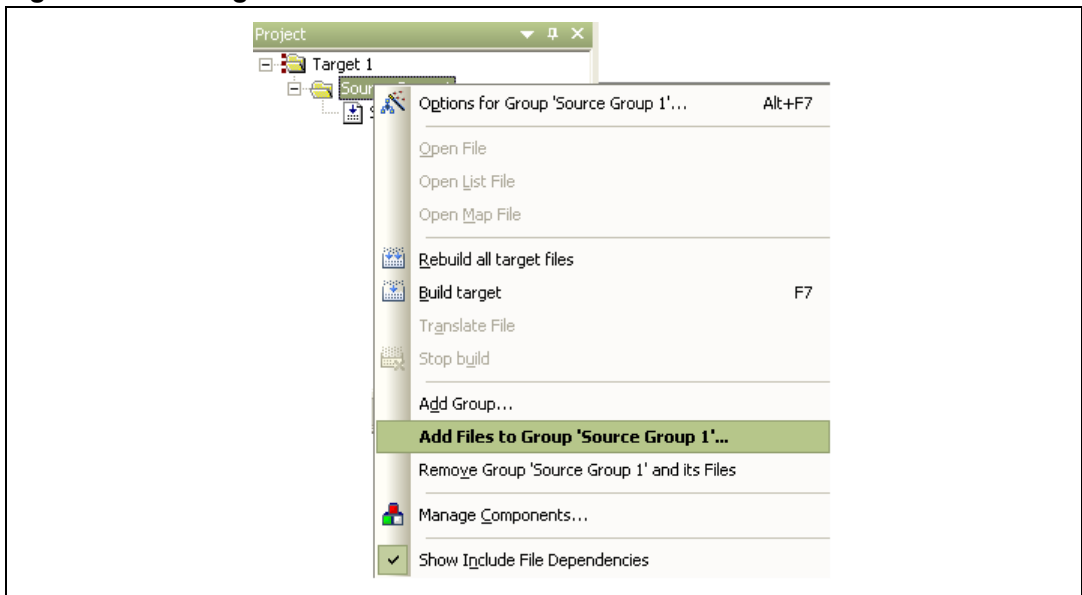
Project

Target 1

Sour

S

Options for Group 'Source Group 1'... Alt+F7

Open File

Open List File

Open Map File

Rebuild all target files

Build target F7

Translate File

Stop build

Add Group...

Add Files to Group 'Source Group 1'...

Remove Group 'Source Group 1' and its Files

Manage Components...

Show Include File Dependencies